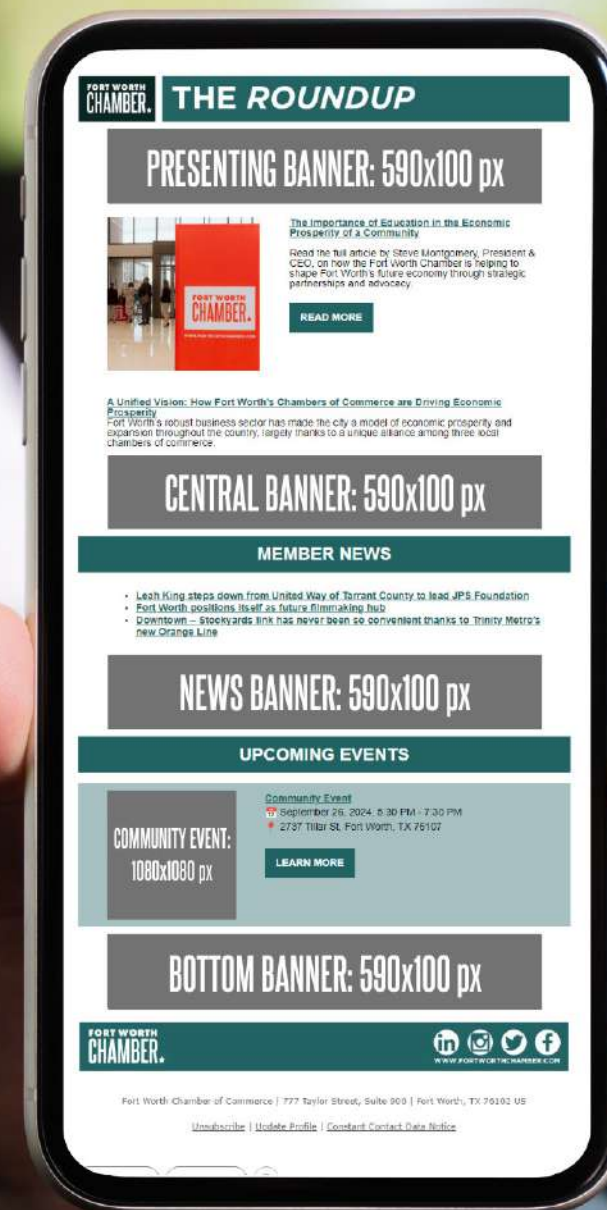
FORT WORTH CHAMBER.

THE ROUNDUP

PRESENTING BANNER: 590x100 px

FORT WORTH CHAMBER.

The Importance of Education in the Economic Prosperity of a Community

Read the full article by Steve Montgomery, President & CEO, on how the Fort Worth Chamber is helping to shape Fort Worth's future economy through strategic partnerships and advocacy.

READ MORE

A Unified Vision: How Fort Worth's Chambers of Commerce are Driving Economic Prosperity

Fort Worth's robust business sector has made the city a model of economic prosperity and expansion throughout the country, largely thanks to a unique alliance among three local chambers of commerce.

CENTRAL BANNER: 590x100 px

MEMBER NEWS

- Leah King steps down from United Way of Tarrant County to lead JPS Foundation
- Fort Worth positions itself as future filmmaking hub
- Downtown – Stockyards link has never been so convenient thanks to Trinity Metro's new Orange Line

NEWS BANNER: 590x100 px

UPCOMING EVENTS

COMMUNITY EVENT: 1080x1080 px

Community Event
September 26, 2024, 5:30 PM - 7:30 PM
2737 Tillar St, Fort Worth, TX 76107

LEARN MORE

BOTTOM BANNER: 590x100 px

FORT WORTH CHAMBER.

WWW.FORTWORTHCHAMBER.COM

Fort Worth Chamber of Commerce | 777 Taylor Street, Suite 900 | Fort Worth, TX 76102 US

Unsubscribe | Update Profile | Constant Contact Data Notice